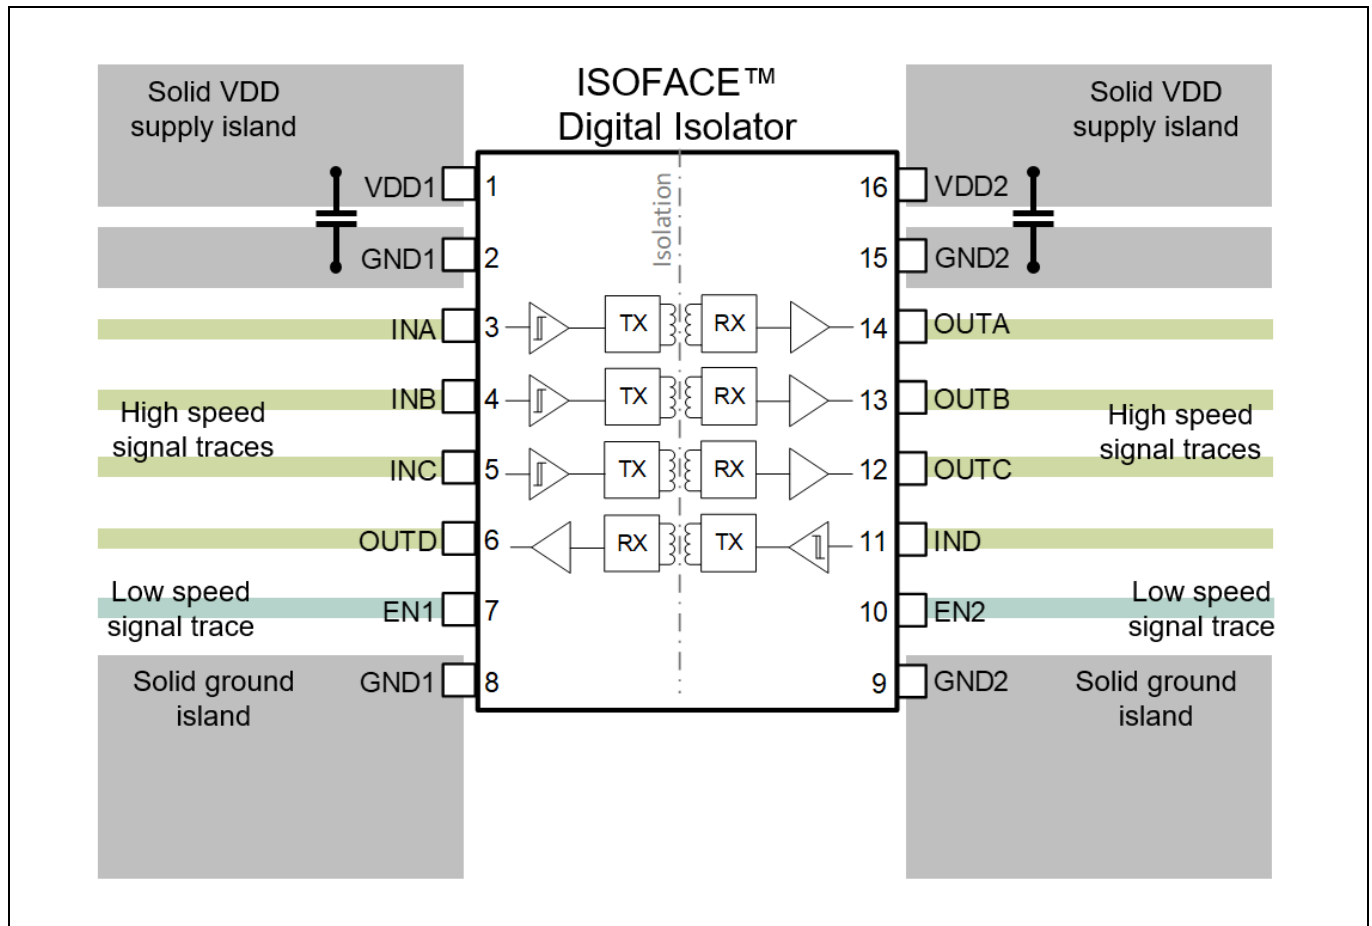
ISOFACE™
Digital Isolator

Solid VDD supply island

VDD1 1
GND1 2
INA 3
INB 4
High speed signal traces
INC 5
OUTD 6
Low speed signal trace
EN1 7
Solid ground island
GND1 8

Isolation

TX RX
TX RX
TX RX
RX TX

Solid VDD supply island

16 VDD2
15 GND2
14 OUTA
13 OUTB
High speed signal traces
12 OUTC
11 IND
Low speed signal trace
10 EN2
9 GND2
Solid ground island